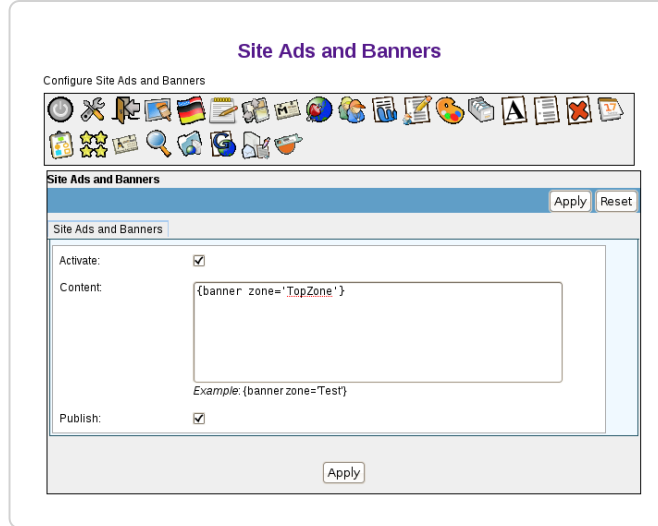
Site Ads and Banners

Configure Site Ads and Banners

17

Site Ads and Banners

Apply Reset

Site Ads and Banners

Activate: ☑

Content: {banner zone='TopZone'}

*Example*: {banner zone='Test'}

Publish: ☑

Apply